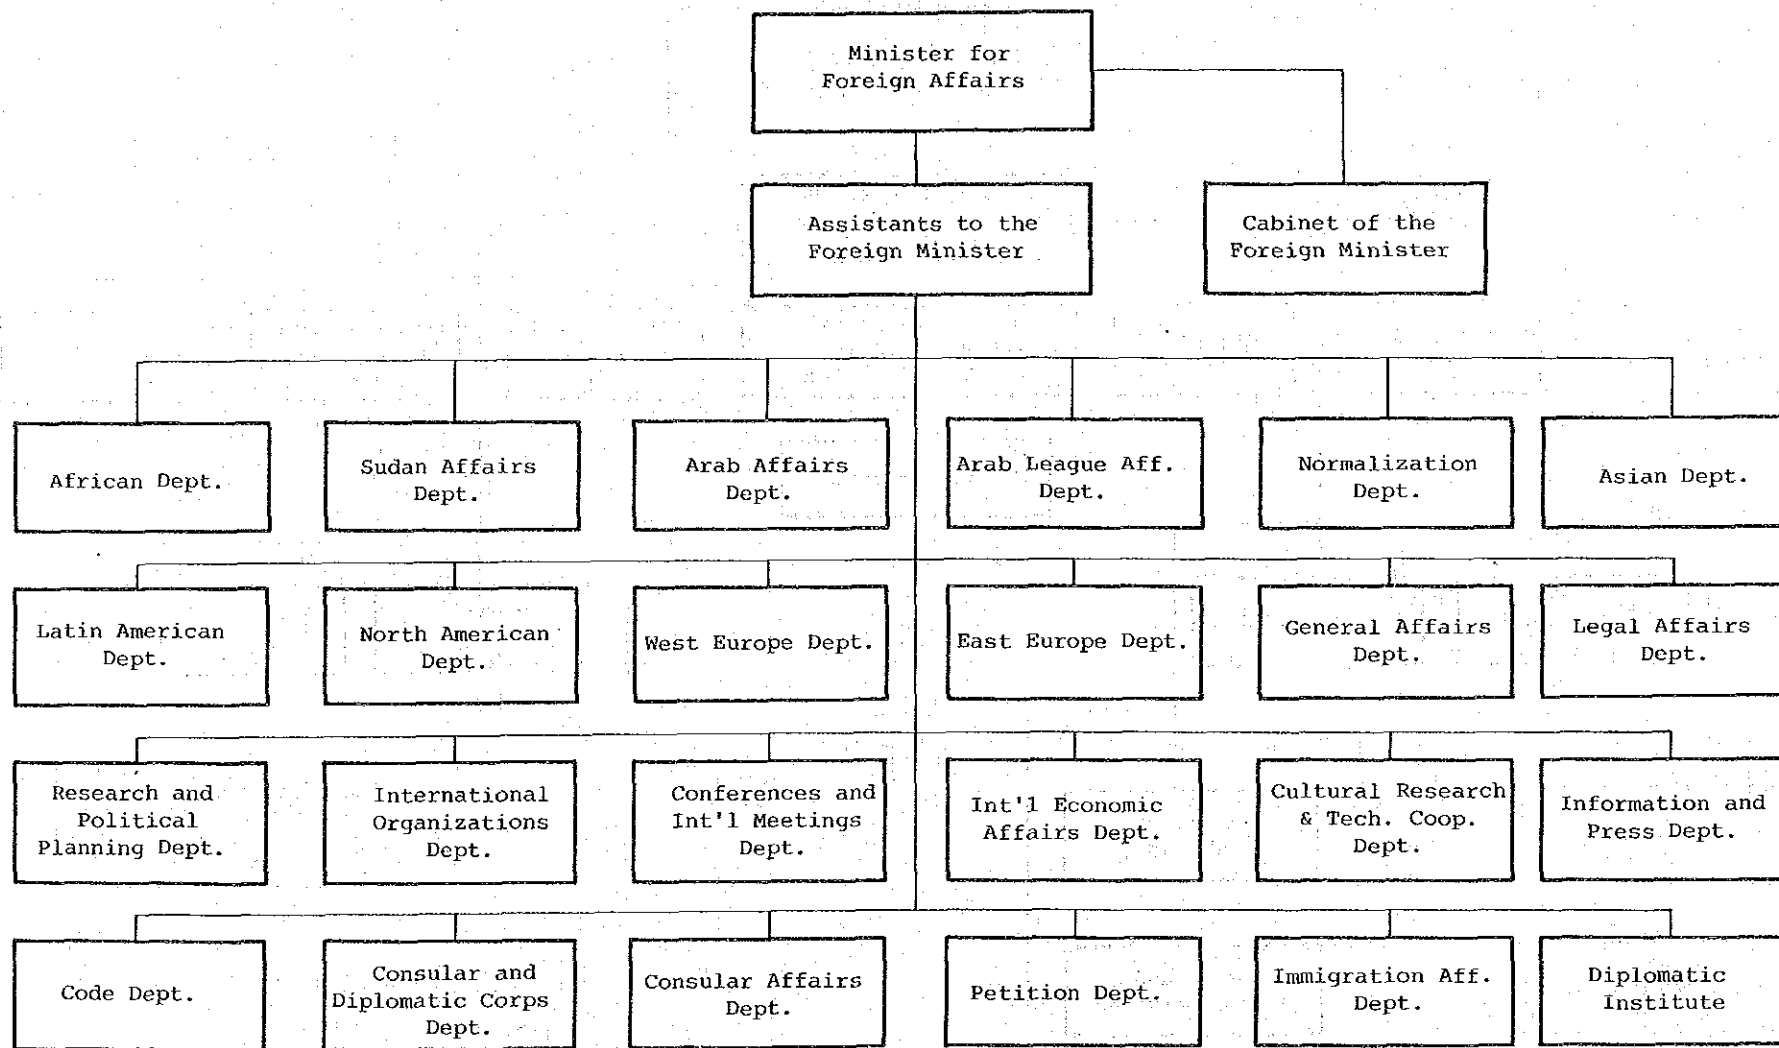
Minister for Foreign Affairs

Assistants to the Foreign Minister

Cabinet of the Foreign Minister

African Dept.

Sudan Affairs Dept.

Arab Affairs Dept.

Arab League Aff. Dept.

Normalization Dept.

Asian Dept.

Latin American Dept.

North American Dept.

West Europe Dept.

East Europe Dept.

General Affairs Dept.

Legal Affairs Dept.

Research and Political Planning Dept.

International Organizations Dept.

Conferences and Int'l Meetings Dept.

Int'l Economic Affairs Dept.

Cultural Research & Tech. Coop. Dept.

Information and Press Dept.

Code Dept.

Consular and Diplomatic Corps Dept.

Consular Affairs Dept.

Petition Dept.

Immigration Aff. Dept.

Diplomatic Institute